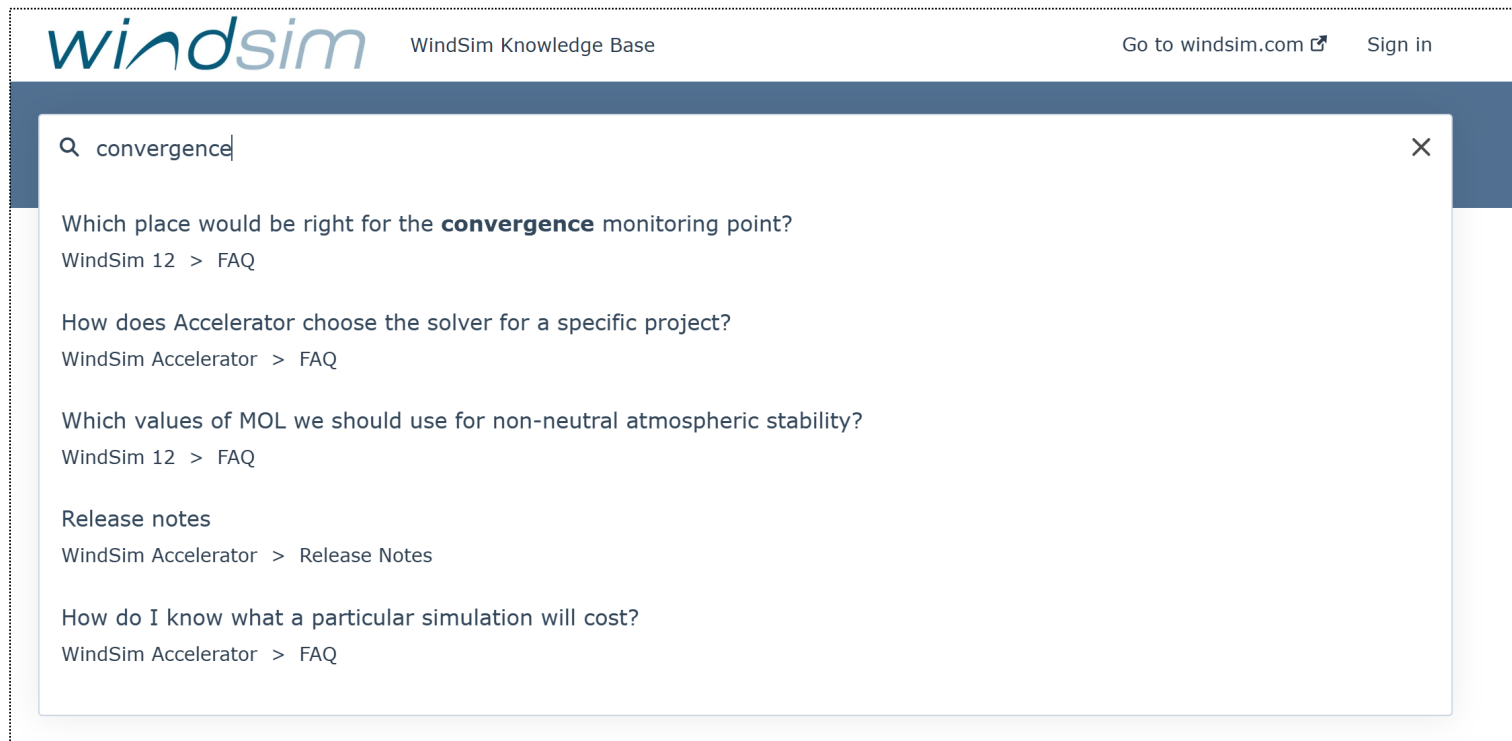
windsim WindSim Knowledge Base Go to windsim.com Sign in

convergence

Which place would be right for the **convergence** monitoring point?
WindSim 12 > FAQ

How does Accelerator choose the solver for a specific project?
WindSim Accelerator > FAQ

Which values of MOL we should use for non-neutral atmospheric stability?
WindSim 12 > FAQ

Release notes
WindSim Accelerator > Release Notes

How do I know what a particular simulation will cost?
WindSim Accelerator > FAQ